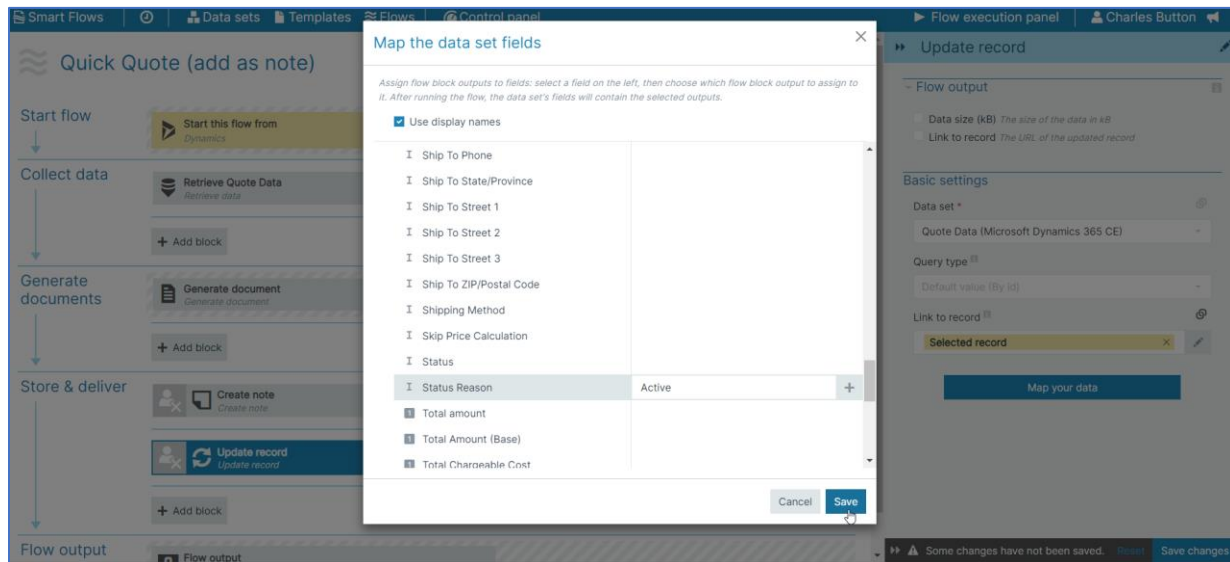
Smart Flows | Data sets | Templates | Flows | Control panel | Flow execution panel | Charles Button

Quick Quote (add as note)

Start flow
Start this flow from
Dynamics

Collect data
Retrieve Quote Data
Retrieve data
+ Add block

Generate documents
Generate document
Generate document
+ Add block

Store & deliver
Create note
Create note
Update record
Update record
+ Add block

Flow output
Flow output

Map the data set fields

Assign flow block outputs to fields: select a field on the left, then choose which flow block output to assign to it. After running the flow, the data set's fields will contain the selected outputs.

Use display names

| | |
|---|---|
| Ship To Phone | |
| Ship To State/Province | |
| Ship To Street 1 | |
| Ship To Street 2 | |
| Ship To Street 3 | |
| Ship To ZIP/Postal Code | |
| Shipping Method | |
| Skip Price Calculation | |
| Status | |
| Status Reason | Active + |
| Total amount | |
| Total Amount (Base) | |
| Total Chargeable Cost | |

Cancel Save

Update record

Flow output
Data size (kB) The size of the data in kB
Link to record The URL of the updated record

Basic settings
Data set *
Quote Data (Microsoft Dynamics 365 CE)
Query type
Default value (By id)
Link to record
Selected record
Map your data

Some changes have not been saved. Reset Save changes